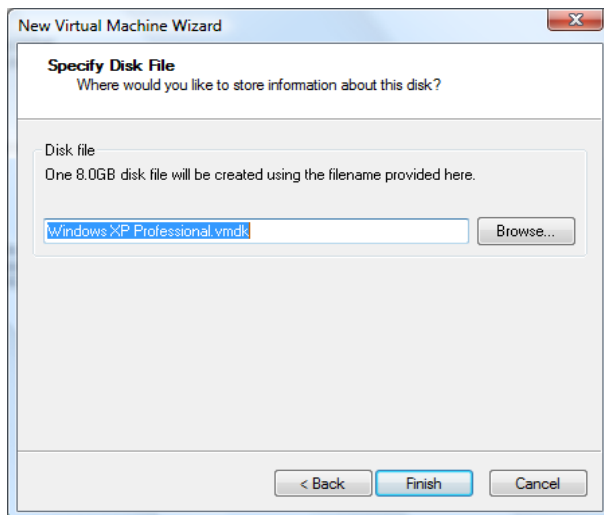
New Virtual Machine Wizard

Specify Disk File
Where would you like to store information about this disk?

Disk file
One 8.0GB disk file will be created using the filename provided here.

Windows XP Professional.vmdk

Browse...

< Back
Finish
Cancel